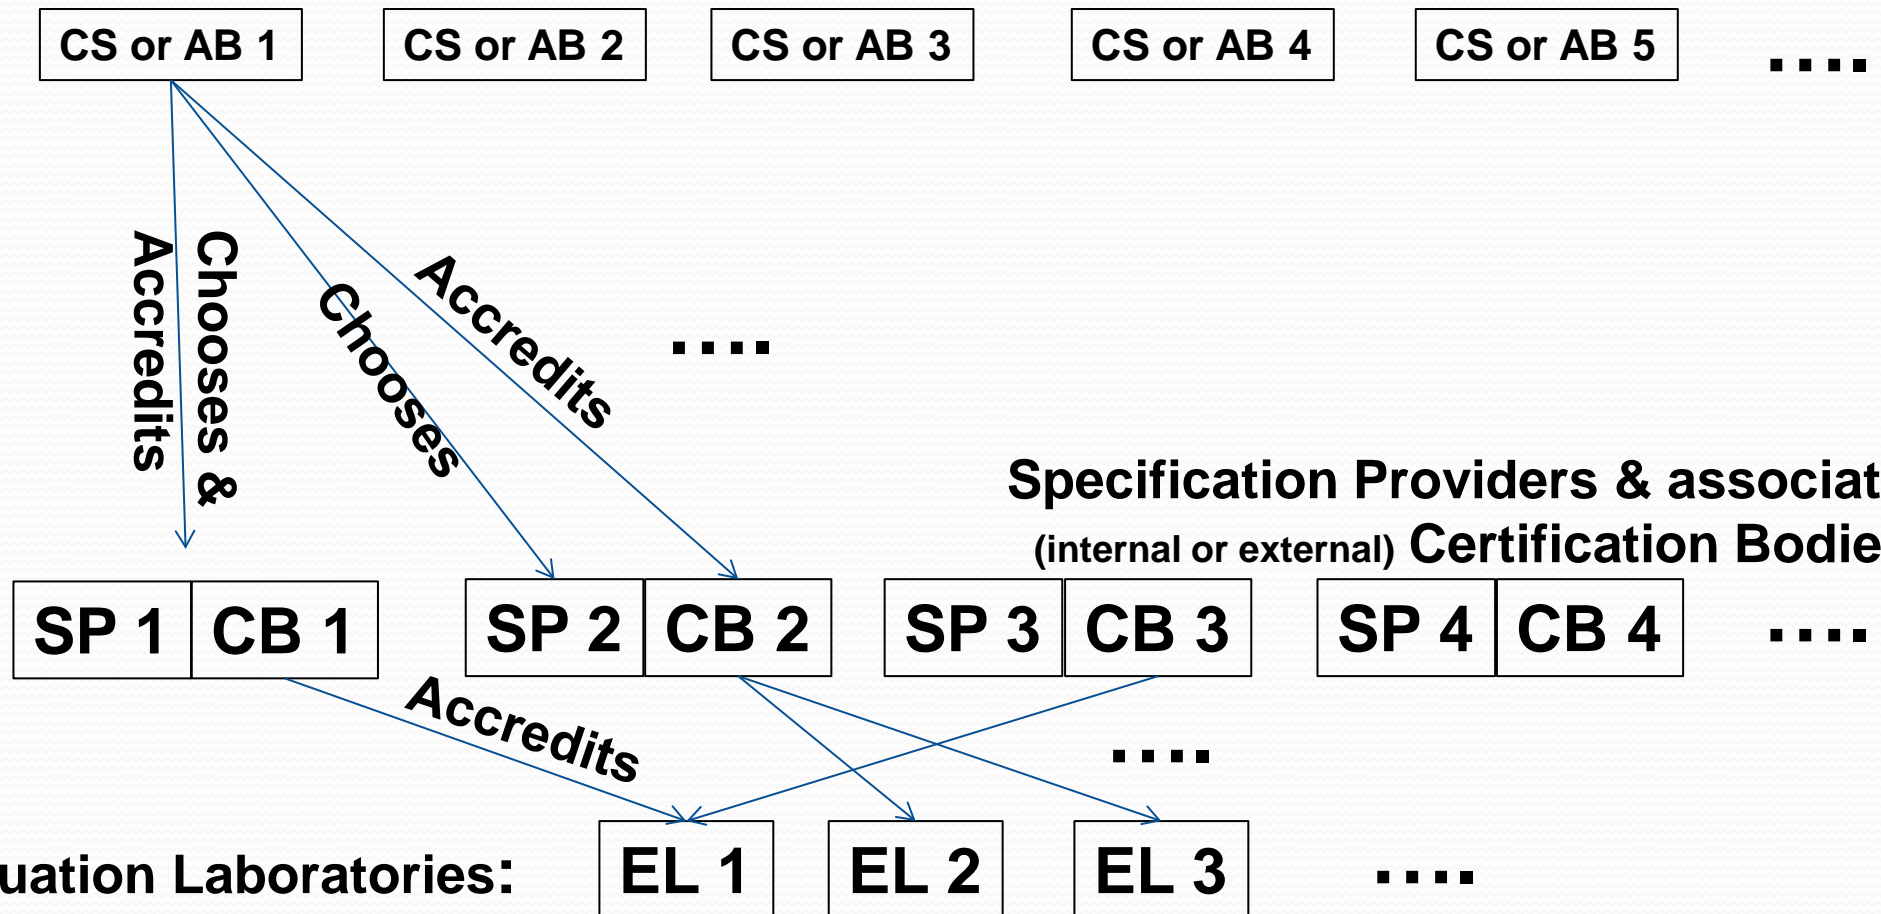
CS or AB 1
CS or AB 2
CS or AB 3
CS or AB 4
CS or AB 5
....

Chooses & Accredits
Chooses
Accredits
....

Specification Providers & associat
(internal or external) Certification Bodie

SP 1 CB 1
SP 2 CB 2
SP 3 CB 3
SP 4 CB 4
....

Accredits
....

uation Laboratories:
EL 1
EL 2
EL 3
....